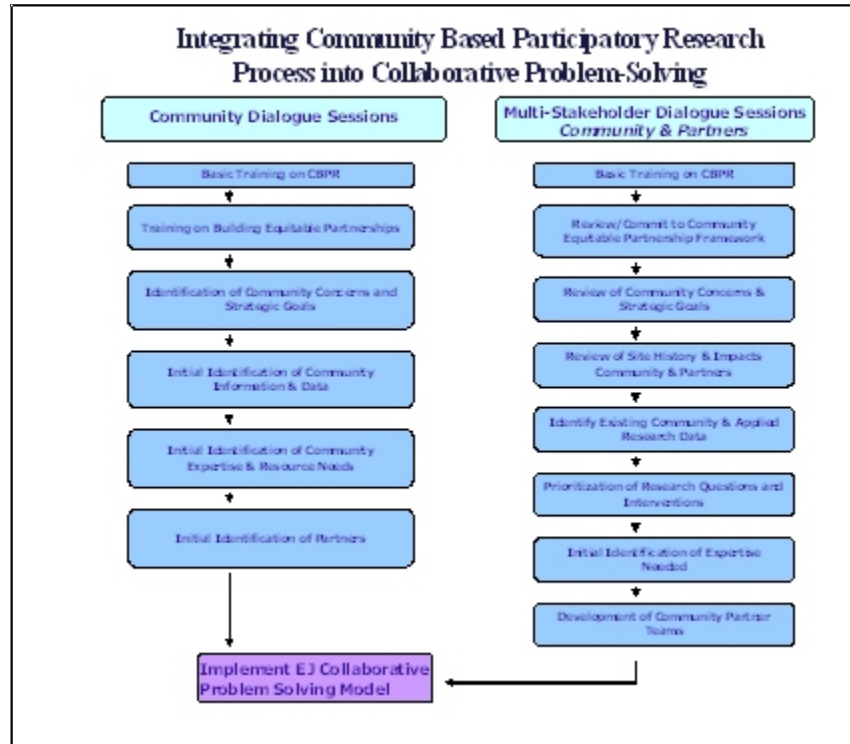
Integrating Community Based Participatory Research Process into Collaborative Problem-Solving

Community Dialogue Sessions

Basic Training on CBPR

Training on Building Equitable Partnerships

Identification of Community Concerns and Strategic Goals

Initial Identification of Community Information & Data

Initial Identification of Community Expertise & Resource Needs

Initial Identification of Partners

Multi-Stakeholder Dialogue Sessions
*Community & Partners*

Basic Training on CBPR

Review/Commit to Community Equitable Partnership Framework

Review of Community Concerns & Strategic Goals

Review of Site History & Impacts Community & Partners

Identify Existing Community & Applied Research Data

Prioritization of Research Questions and Interventions

Initial Identification of Expertise Needed

Development of Community Partner Teams

Implement EJ Collaborative Problem Solving Model